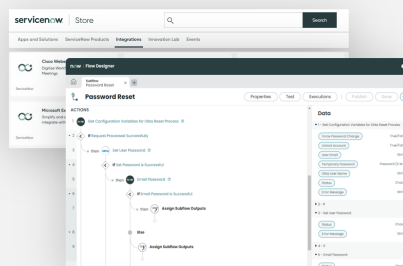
servicenow. Store

Search

Apps and Solutions ServiceNow Products Integrations Innovation Lab Events

Cisco Webex
Digital Workpl
Meetings

ServiceNow

Microsoft Ex
Simplify and
integrate wit

ServiceNow

now Flow Designer

Subflow
Password Reset

Password Reset

Properties Test Executions Publish Save

ACTIONS

Get Configuration Variables for Okta Reset Process

If Request Processed Successfully

Then Set User Password

If Set Password is Successful

Then Email Password

If Email Password is Successful

Then Assign Subflow Outputs

Else

Assign Subflow Outputs

Data

1 - Get Configuration Variables for Okta Reset Process

Force Password Change

Unlock Account

User Email

Temporary Password

Okta User Name

Status

Error Message

2 - Set User Password

Status

Error Message

3 - Email Password